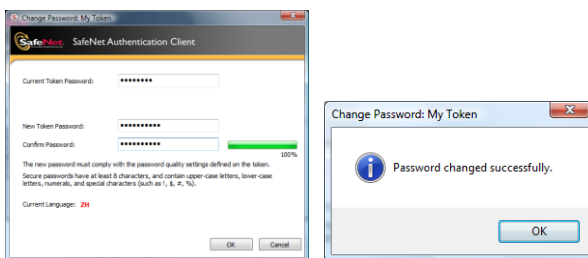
Change Password: My Token

SafeNet SafeNet Authentication Client

Current Token Password: ••••••••

New Token Password: ••••••••••

Confirm Password: ••••••••••

100%

The new password must comply with the password quality settings defined on the token.

Secure passwords have at least 8 characters, and contain upper-case letters, lower-case letters, numerals, and special characters (such as !, $, #, %).

Current Language: ZH

OK Cancel

Change Password: My Token

Password changed successfully.

OK